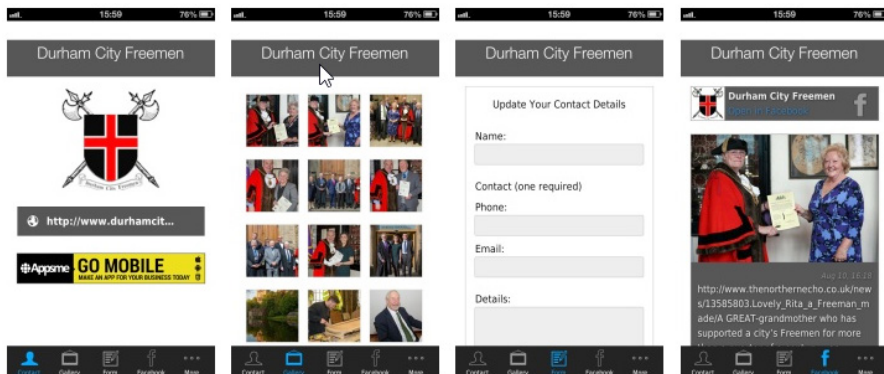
15:59 76%

Durham City Freemen

Durham City Freemen

http://www.durhamcit...

Appsme GO MOBILE
MAKE AN APP FOR YOUR BUSINESS TODAY

Contact Gallery Form Facebook More

15:59 76%

Durham City Freemen

Contact Gallery Form Facebook More

15:59 76%

Durham City Freemen

Update Your Contact Details

Name:

Contact (one required)

Phone:

Email:

Details:

Contact Gallery Form Facebook More

15:59 76%

Durham City Freemen

Durham City Freemen
Open in Facebook

Aug 10, 16:18

http://www.thenorthernecho.co.uk/news/13585803.Lovely_Rita_a_Freeman_made/A GREAT-grandmother who has supported a city's Freemen for more

Contact Gallery Form Facebook More